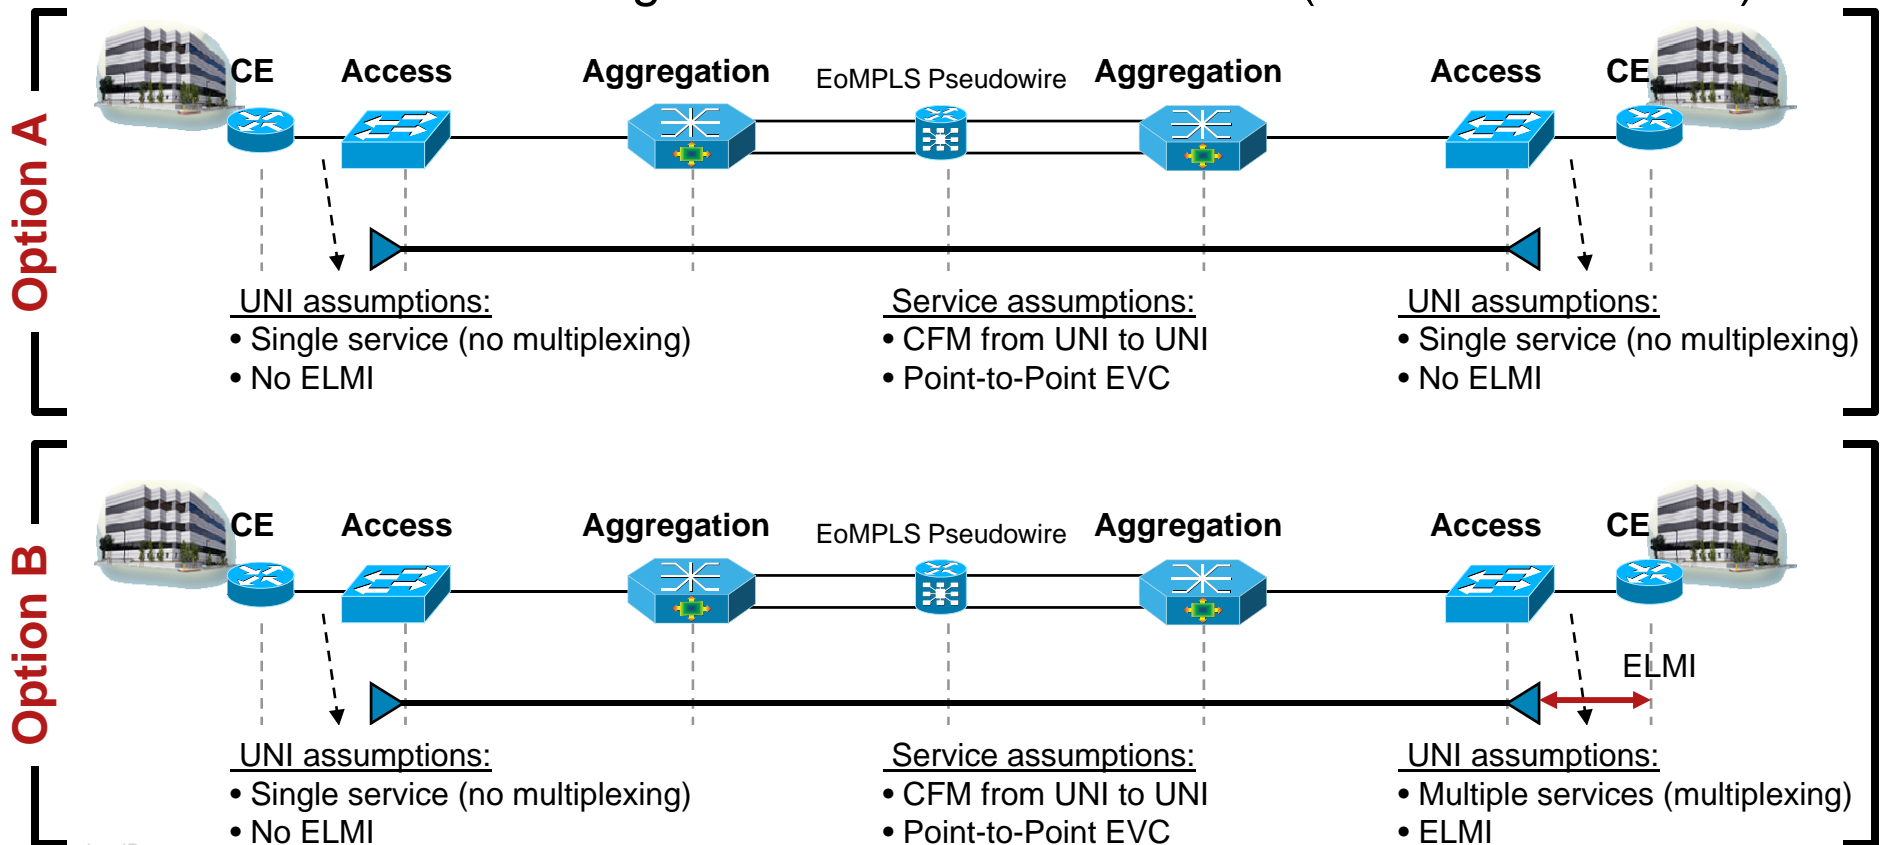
Option A

CE Access Aggregation EoMPLS Pseudowire Aggregation Access CE

UNI assumptions:
• Single service (no multiplexing)
• No ELMI

Service assumptions:
• CFM from UNI to UNI
• Point-to-Point EVC

UNI assumptions:
• Single service (no multiplexing)
• No ELMI

Option B

CE Access Aggregation EoMPLS Pseudowire Aggregation Access CE

ELMI

UNI assumptions:
• Single service (no multiplexing)
• No ELMI

Service assumptions:
• CFM from UNI to UNI
• Point-to-Point EVC

UNI assumptions:
• Multiple services (multiplexing)
• ELMI